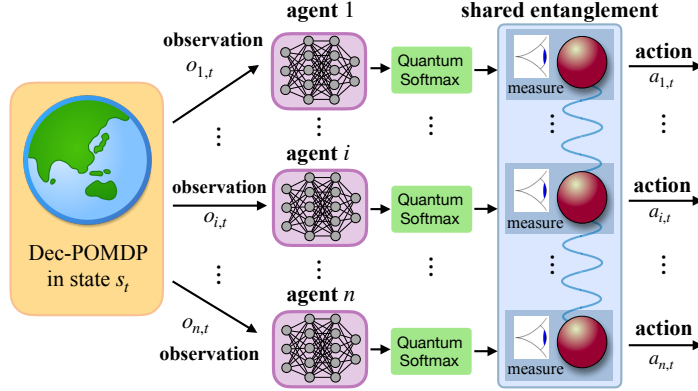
agent 1

shared entanglement

observation
$o_{1,t}$

Quantum Softmax

measure

action
$a_{1,t}$

⋮

⋮

⋮

⋮

⋮

agent $i$

observation
$o_{i,t}$

Quantum Softmax

measure

action
$a_{i,t}$

Dec-POMDP in state $s_t$

⋮

⋮

⋮

⋮

⋮

agent $n$

$o_{n,t}$

observation

Quantum Softmax

measure

action
$a_{n,t}$